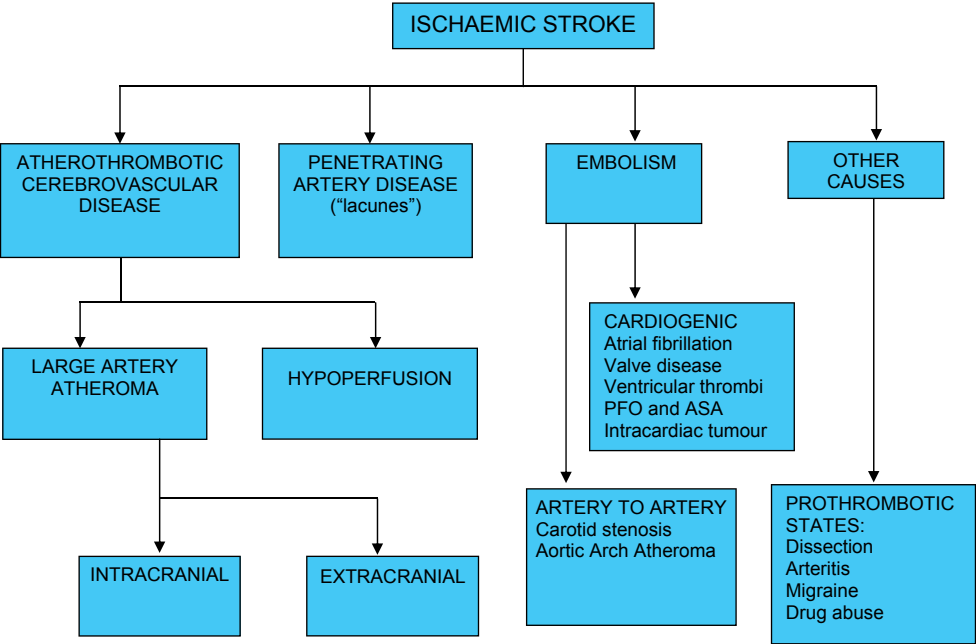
ISCHAEMIC STROKE

ATHEROTHROMBOTIC CEREBROVASCULAR DISEASE

PENETRATING ARTERY DISEASE ("lacunes")

EMBOLISM

OTHER CAUSES

LARGE ARTERY ATHEROMA

HYPOPERFUSION

CARDIOGENIC
Atrial fibrillation
Valve disease
Ventricular thrombi
PFO and ASA
Intracardiac tumour

INTRACRANIAL

EXTRACRANIAL

ARTERY TO ARTERY
Carotid stenosis
Aortic Arch Atheroma

PROTHROMBOTIC STATES:
Dissection
Arteritis
Migraine
Drug abuse